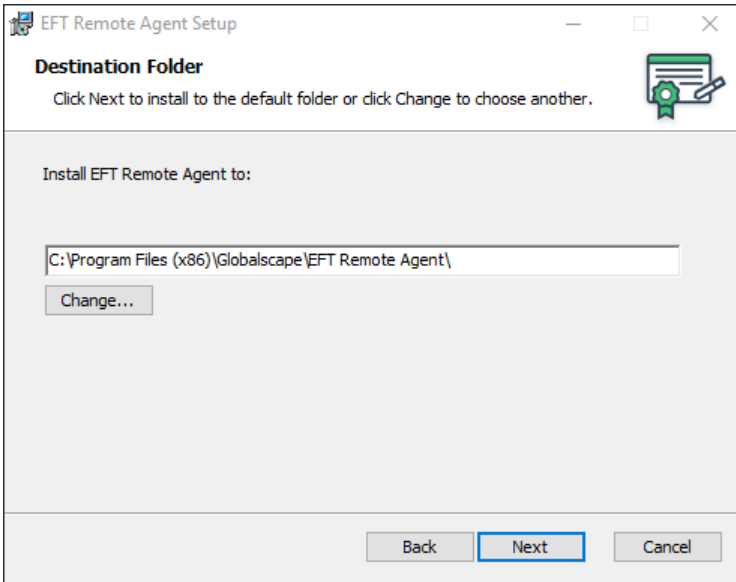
EFT Remote Agent Setup

Destination Folder

Click Next to install to the default folder or click Change to choose another.

Install EFT Remote Agent to:

C:\Program Files (x86)\Globalscape\EFT Remote Agent\

Change...

Back Next Cancel